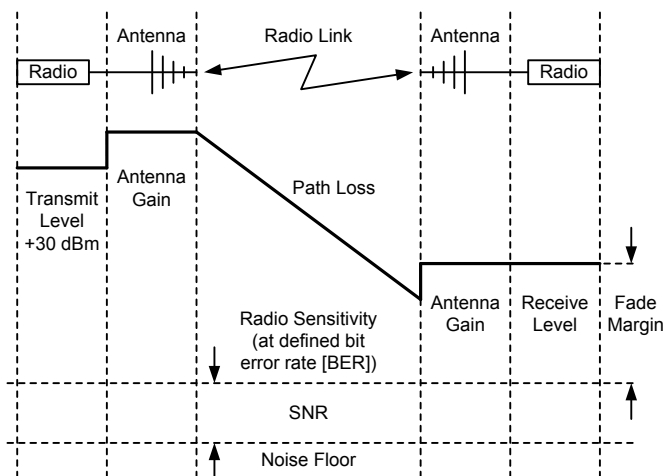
Antenna

Radio Link

Antenna

Radio

Radio

Transmit Level +30 dBm

Antenna Gain

Path Loss

Antenna Gain

Receive Level

Fade Margin

Radio Sensitivity (at defined bit error rate [BER])

SNR

Noise Floor